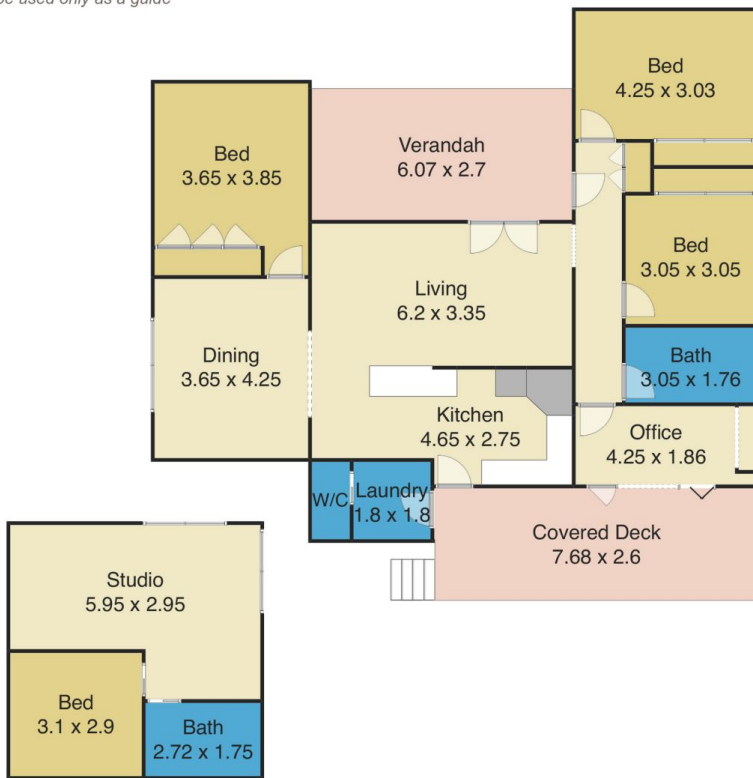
be used only as a guide

Bed
4.25 x 3.03

Bed
3.65 x 3.85

Verandah
6.07 x 2.7

Bed
3.05 x 3.05

Living
6.2 x 3.35

Dining
3.65 x 4.25

Bath
3.05 x 1.76

Kitchen
4.65 x 2.75

Office
4.25 x 1.86

W/C

Laundry
1.8 x 1.8

Covered Deck
7.68 x 2.6

Studio
5.95 x 2.95

Bed
3.1 x 2.9

Bath
2.72 x 1.75